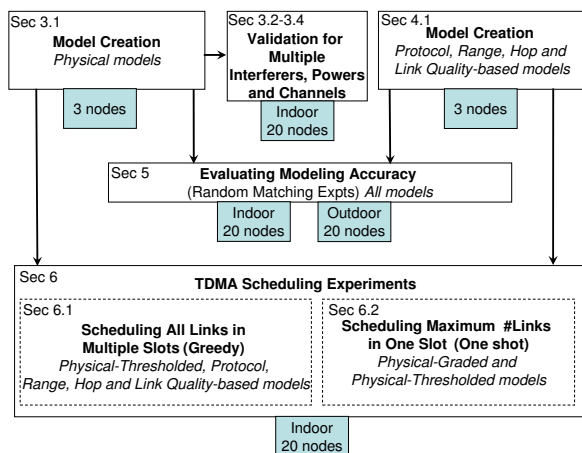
Sec 3.1
Model Creation
Physical models

3 nodes

Sec 3.2-3.4
Validation for Multiple Interferers, Powers and Channels

Indoor
20 nodes

Sec 4.1
Model Creation
Protocol, Range, Hop and Link Quality-based models

3 nodes

Sec 5
Evaluating Modeling Accuracy
(Random Matching Expts) All models

Indoor
20 nodes

Outdoor
20 nodes

Sec 6
TDMA Scheduling Experiments

Sec 6.1
Scheduling All Links in Multiple Slots (Greedy)
Physical-Thresholded, Protocol, Range, Hop and Link Quality-based models

Sec 6.2
Scheduling Maximum #Links in One Slot (One shot)
Physical-Graded and Physical-Thresholded models

Indoor
20 nodes